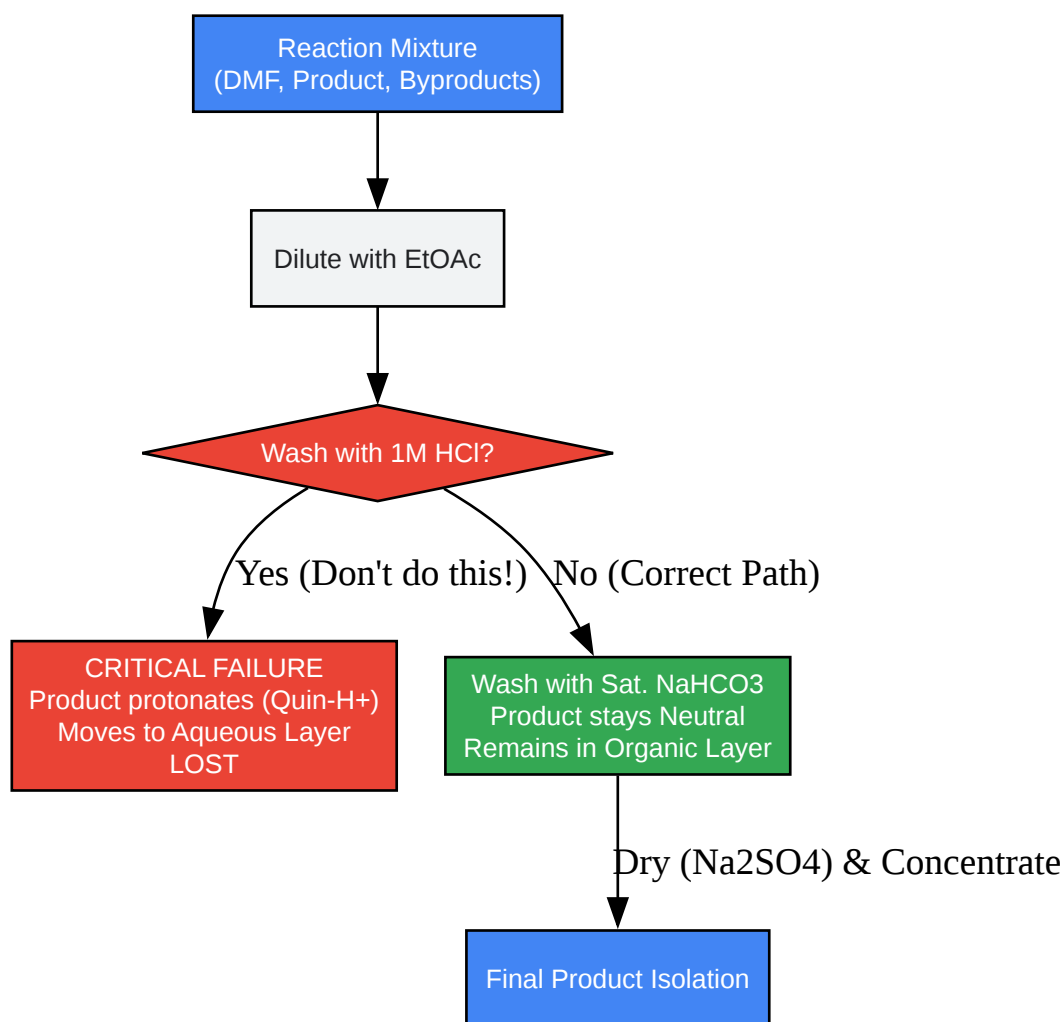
Reaction Mixture
(DMF, Product, Byproducts)

Dilute with EtOAc

Wash with 1M HCl?

Yes (Don't do this!)

No (Correct Path)

CRITICAL FAILURE
Product protonates (Quin-H+)
Moves to Aqueous Layer
LOST

Wash with Sat. NaHCO3
Product stays Neutral
Remains in Organic Layer

Dry (Na2SO4) & Concentrate

Final Product Isolation